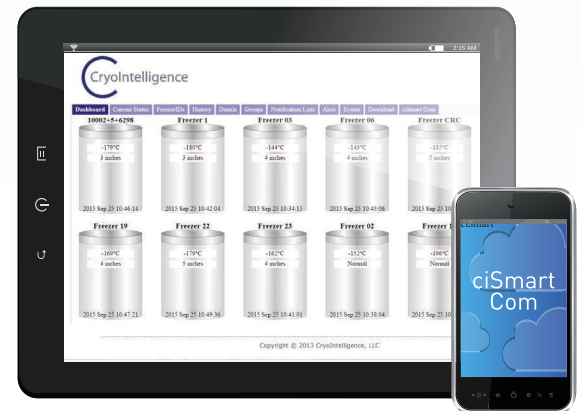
2:15 AM

CryoIntelligence

Dashboard | Current Status | FreezerIDs | History | Details | Groups | Notification Lists | Alert | Events | Download | ciSmart Com

10002+5+6298
-179°C
3 inches
2015 Sep 25 10:46:14

Freezer 1
-180°C
3 inches
2015 Sep 25 10:42:04

Freezer 03
-144°C
4 inches
2015 Sep 25 10:34:15

Freezer 06
-143°C
4 inches
2015 Sep 25 10:45:06

Freezer CRC
-185°C
5 inches
2015 Sep 25 10:

Freezer 19
-169°C
4 inches
2015 Sep 25 10:47:21

Freezer 22
-179°C
5 inches
2015 Sep 25 10:49:56

Freezer 23
-162°C
4 inches
2015 Sep 25 10:41:01

Freezer 02
-152°C
Normal
2015 Sep 25 10:38:04

Freezer 1
-196°C
Normal
2015 Sep 25 10:

Copyright © 2013 CryoIntelligence, LLC

ciSmart

ciSmart Com